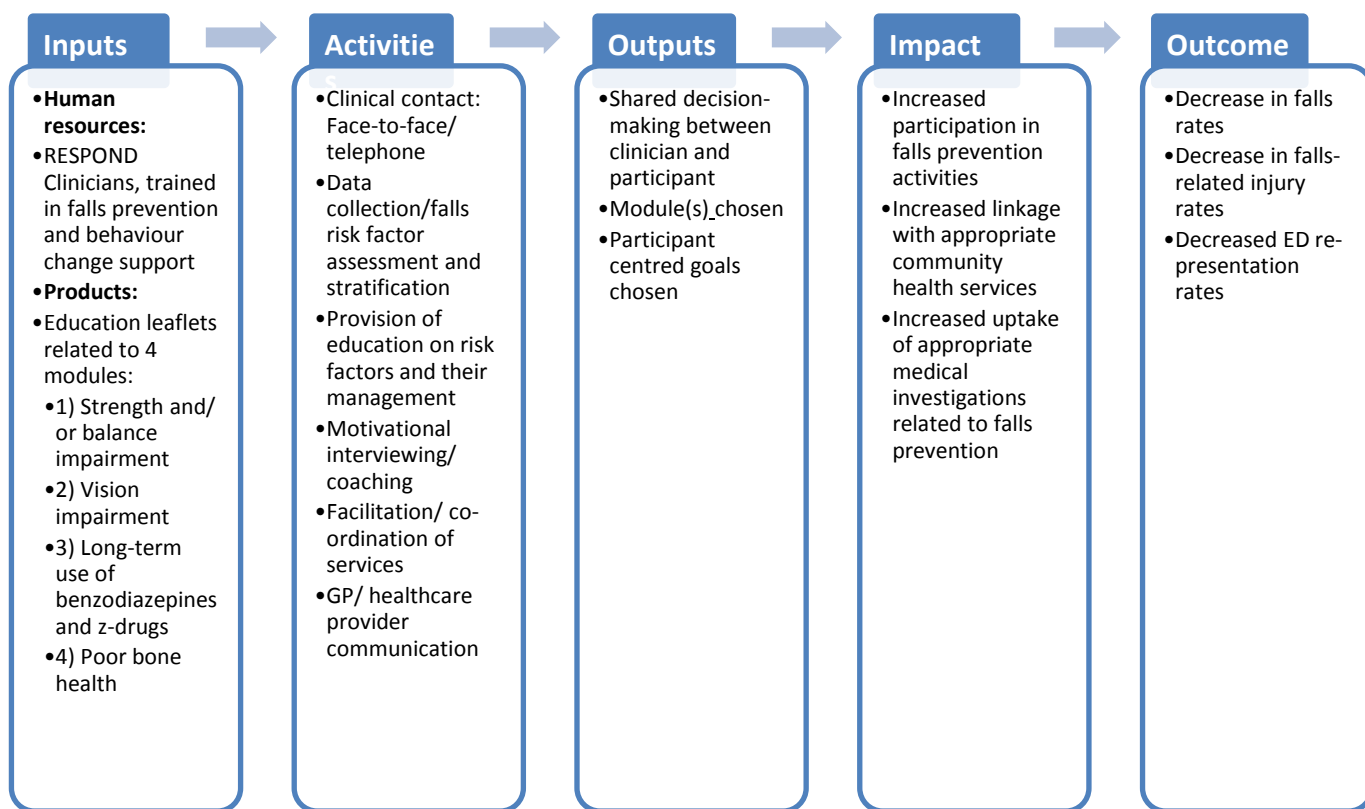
Inputs

•Human resources:
•RESPOND Clinicians, trained in falls prevention and behaviour change support
•Products:
•Education leaflets related to 4 modules:
•1) Strength and/ or balance impairment
•2) Vision impairment
•3) Long-term use of benzodiazepines and z-drugs
•4) Poor bone health

Activitie
s

•Clinical contact: Face-to-face/ telephone
•Data collection/falls risk factor assessment and stratification
•Provision of education on risk factors and their management
•Motivational interviewing/ coaching
•Facilitation/ co-ordination of services
•GP/ healthcare provider communication

Outputs

•Shared decision-making between clinician and participant
•Module(s) chosen
•Participant centred goals chosen

Impact

•Increased participation in falls prevention activities
•Increased linkage with appropriate community health services
•Increased uptake of appropriate medical investigations related to falls prevention

Outcome

•Decrease in falls rates
•Decrease in falls-related injury rates
•Decreased ED re-presentation rates